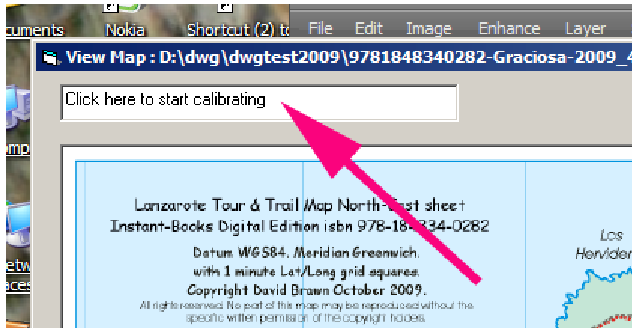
cuments Nokia Shortcut (2) to File Edit Image Enhance Layer

View Map : D:\dwg\dwgtest2009\9781848340282-Graciosa-2009_4

Click here to start calibrating

omp

etw
aces

Lanzarote Tour & Trail Map North-East sheet
Instant-Books Digital Edition isbn 978-18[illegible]34-0282

Datum WGS84. Meridian Greenwich.
with 1 minute Lat/Long grid squares.
Copyright David Brawn October 2009.
All rights reserved. No part of this map may be reproduced without the specific written permission of the copyright holders.

Los
Hervider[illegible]